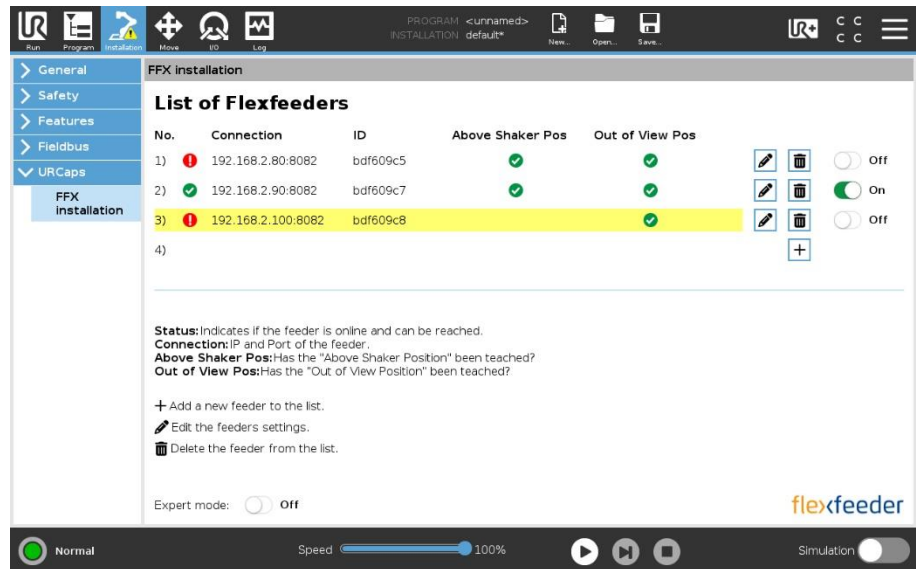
Run Program Installation Move I/O Log

PROGRAM <unnamed>
INSTALLATION default*

New... Open... Save...

General
Safety
Features
Fieldbus
URCaps
FFX installation

FFX installation

List of Flexfeeders

| No. | Connection | ID | Above Shaker Pos | Out of View Pos | | | |
|---|---|---|---|---|---|---|---|
| 1) | 192.168.2.80:8082 | bdf609c5 | | | | | Off |
| 2) | 192.168.2.90:8082 | bdf609c7 | | | | | On |
| 3) | 192.168.2.100:8082 | bdf609c8 | | | | | Off |
| 4) | | | | | | | |

Status: Indicates if the feeder is online and can be reached.
Connection: IP and Port of the feeder.
Above Shaker Pos: Has the "Above Shaker Position" been teached?
Out of View Pos: Has the "Out of View Position" been teached?

+ Add a new feeder to the list.
Edit the feeders settings.
Delete the feeder from the list.

Expert mode: Off

flexfeeder

Normal

Speed 100%

Simulation